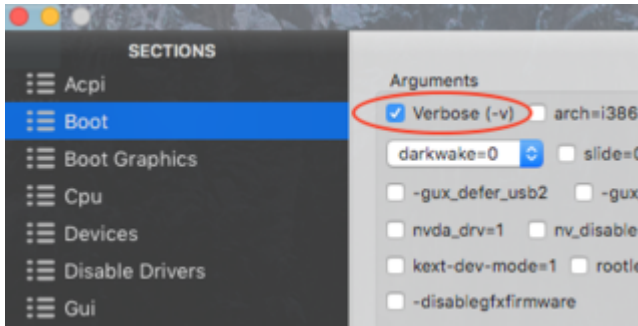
SECTIONS
Acpi
Boot
Boot Graphics
Cpu
Devices
Disable Drivers
Gui

Arguments
Verbose (-v)
arch=i386
darkwake=0
slide=0
-gux_defer_usb2
-gux
nvda_drv=1
nv_disable
kext-dev-mode=1
rootle
-disablegfxfirmware